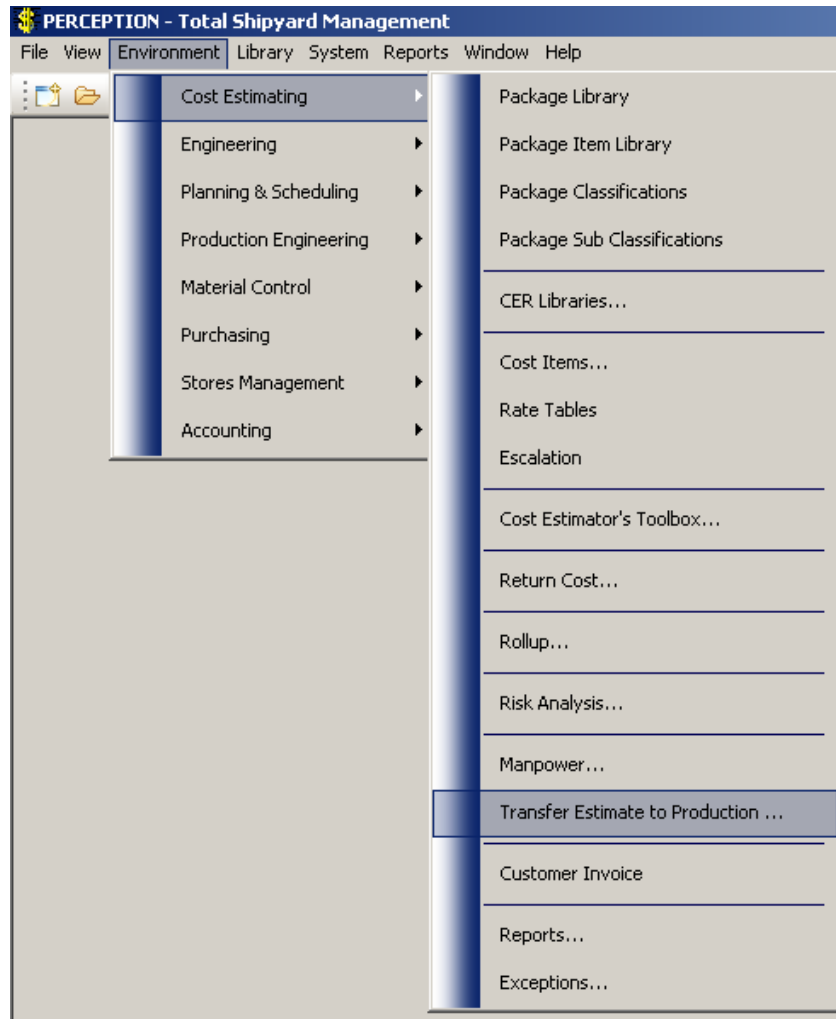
PERCEPTION - Total Shipyard Management

File View Environment Library System Reports Window Help

Cost Estimating
Engineering
Planning & Scheduling
Production Engineering
Material Control
Purchasing
Stores Management
Accounting

Package Library
Package Item Library
Package Classifications
Package Sub Classifications
CER Libraries...
Cost Items...
Rate Tables
Escalation
Cost Estimator's Toolbox...
Return Cost...
Rollup...
Risk Analysis...
Manpower...
Transfer Estimate to Production ...
Customer Invoice
Reports...
Exceptions...